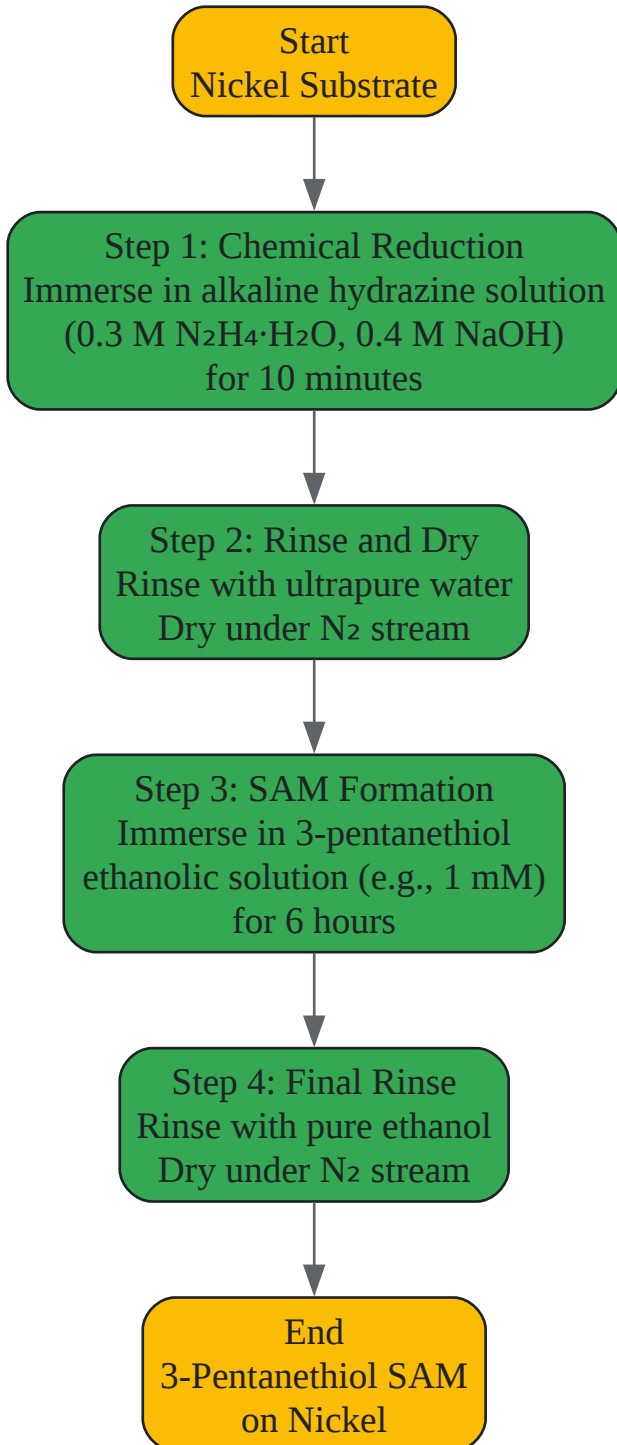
Start
Nickel Substrate

Step 1: Chemical Reduction
Immerse in alkaline hydrazine solution
(0.3 M $N_2H_4 \cdot H_2O$, 0.4 M NaOH)
for 10 minutes

Step 2: Rinse and Dry
Rinse with ultrapure water
Dry under $N_2$ stream

Step 3: SAM Formation
Immerse in 3-pentanethiol
ethanolic solution (e.g., 1 mM)
for 6 hours

Step 4: Final Rinse
Rinse with pure ethanol
Dry under $N_2$ stream

End
3-Pentanethiol SAM
on Nickel